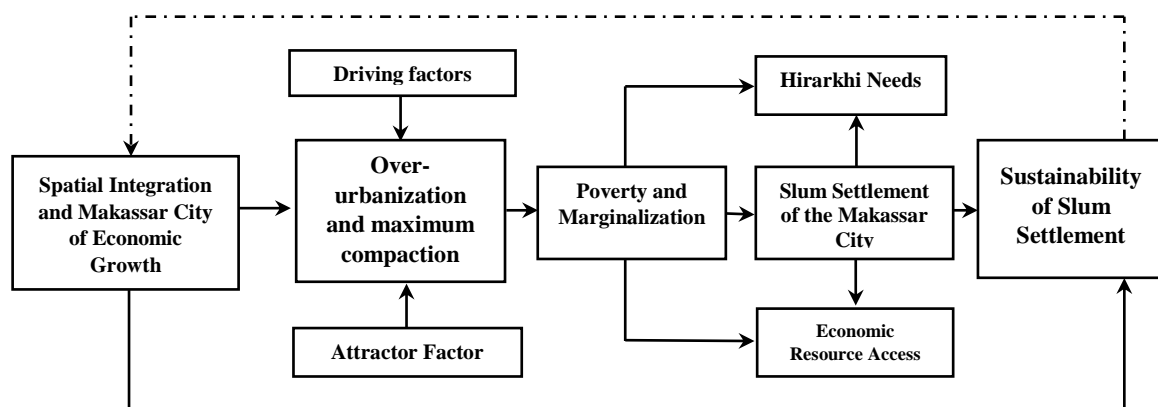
Driving factors

Hirarkhi Needs

Spatial Integration and Makassar City of Economic Growth

Overurbanization and maximum compaction

Poverty and Marginalization

Slum Settlement of the Makassar Citv

Sustainability of Slum Settlement

Attractor Factor

Economic Resource Access